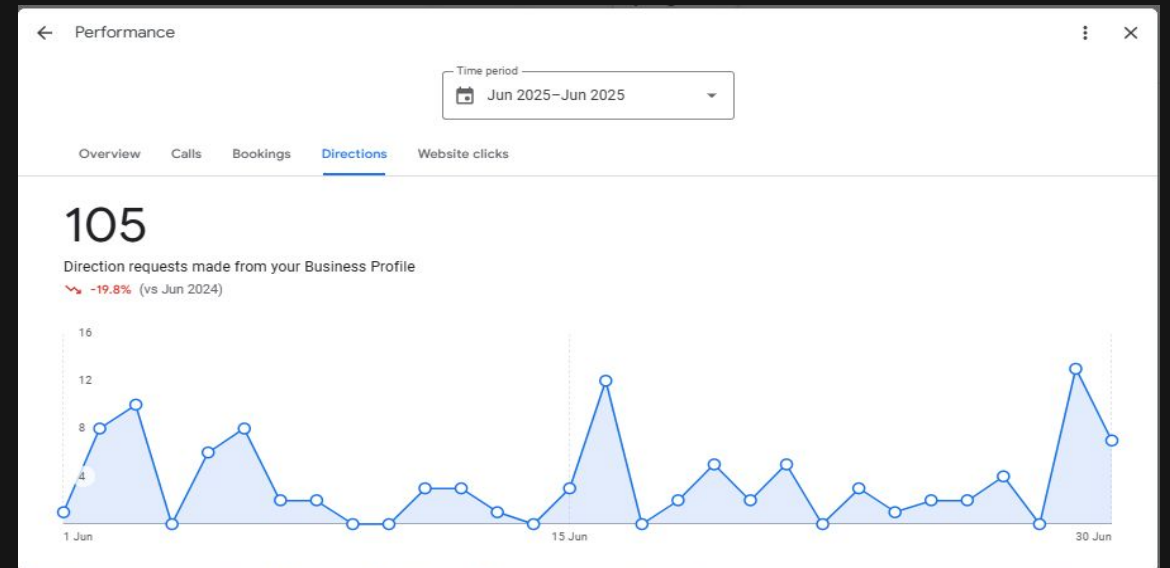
Performance

Time period
Jun 2025–Jun 2025

Overview Calls Bookings Directions Website clicks

105
Direction requests made from your Business Profile
-19.8% (vs Jun 2024)

16
12
8
4

1 Jun
15 Jun
30 Jun